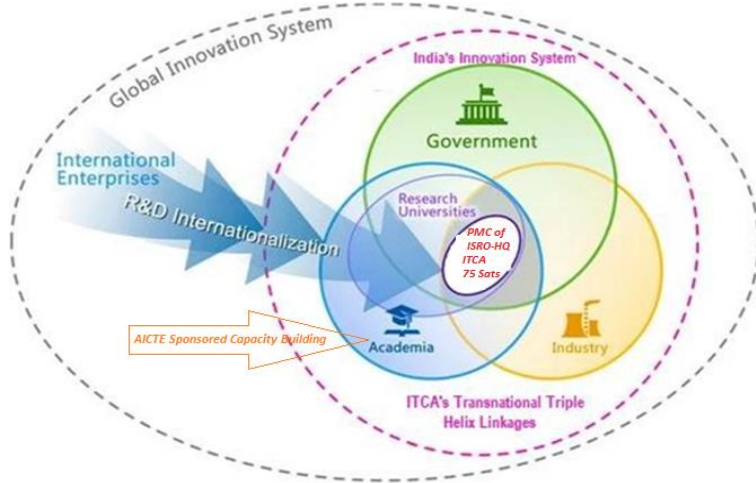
Global Innovation System

India's Innovation System

Government

International Enterprises

R&D Internationalization

Research Universities

PMC of ISRO-HQ ITCA 75 Sats

AICTE Sponsored Capacity Building

Academia

Industry

ITCA's Transnational Triple Helix Linkages